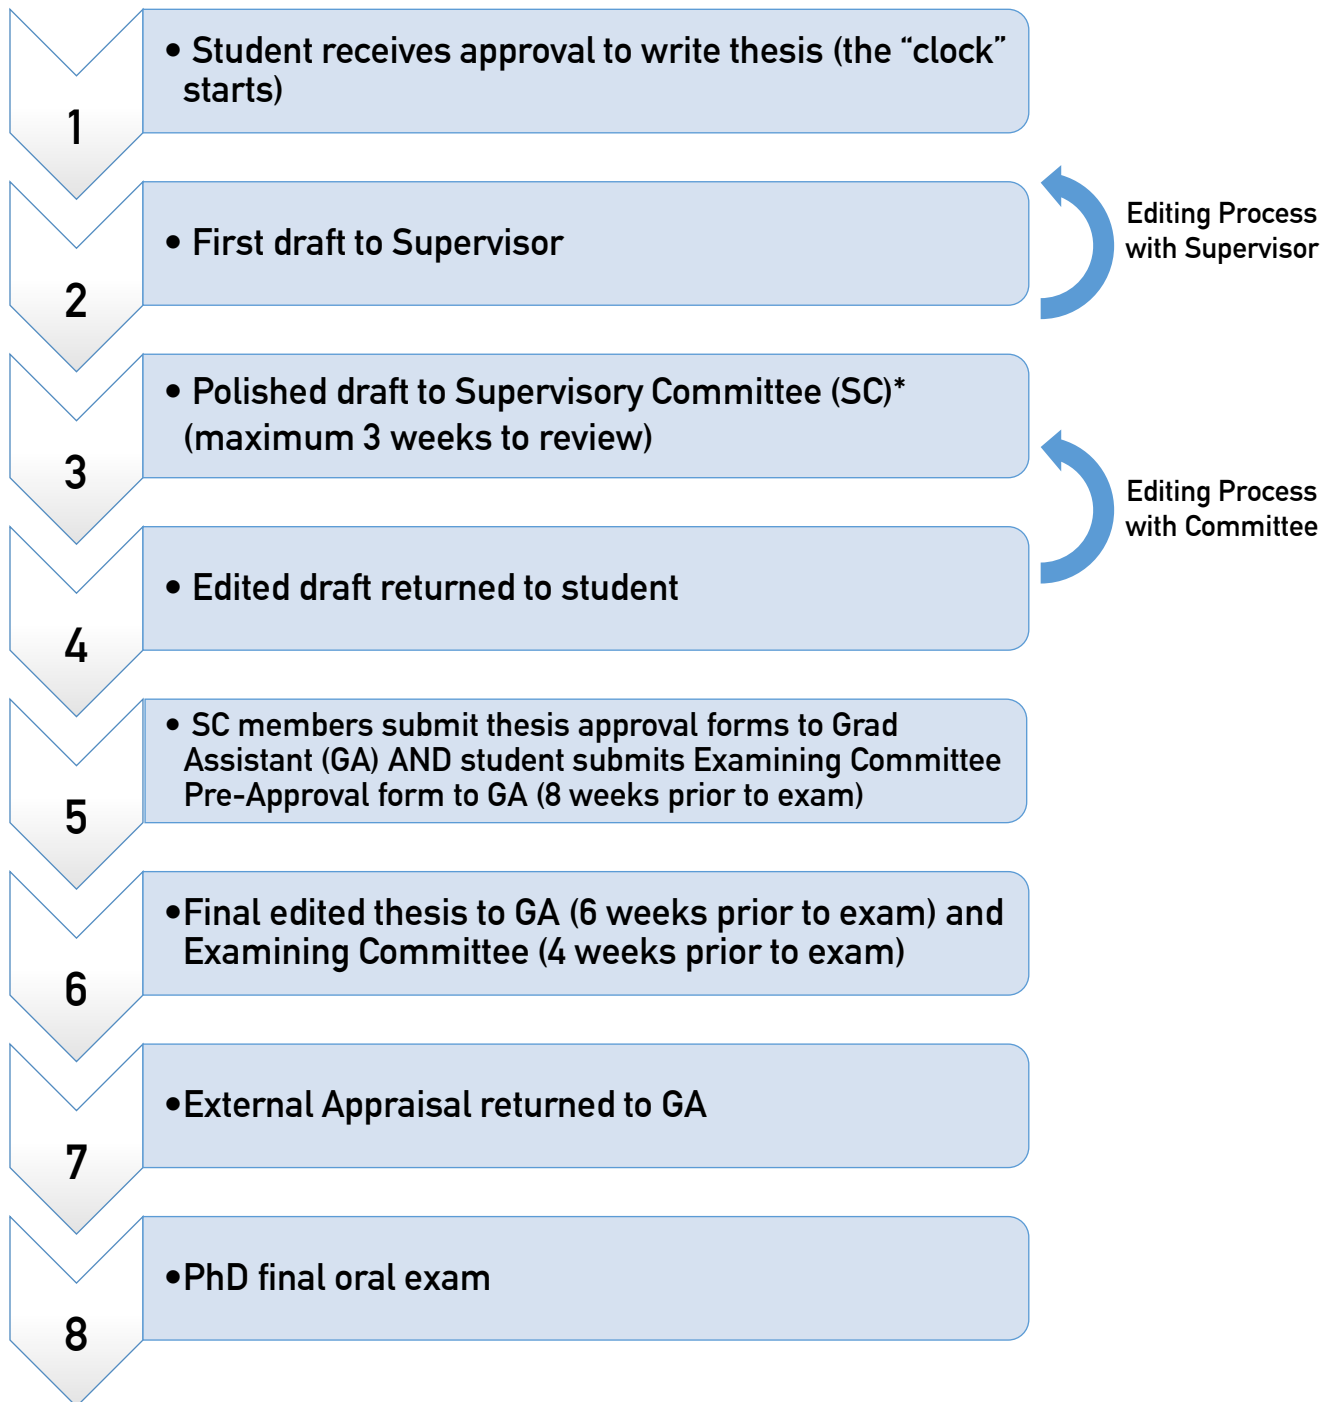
1

• Student receives approval to write thesis (the “clock” starts)

2

• First draft to Supervisor

Editing Process with Supervisor

3

• Polished draft to Supervisory Committee (SC)* (maximum 3 weeks to review)

Editing Process with Committee

4

• Edited draft returned to student

5

• SC members submit thesis approval forms to Grad Assistant (GA) AND student submits Examining Committee Pre-Approval form to GA (8 weeks prior to exam)

6

•Final edited thesis to GA (6 weeks prior to exam) and Examining Committee (4 weeks prior to exam)

7

•External Appraisal returned to GA

8

•PhD final oral exam